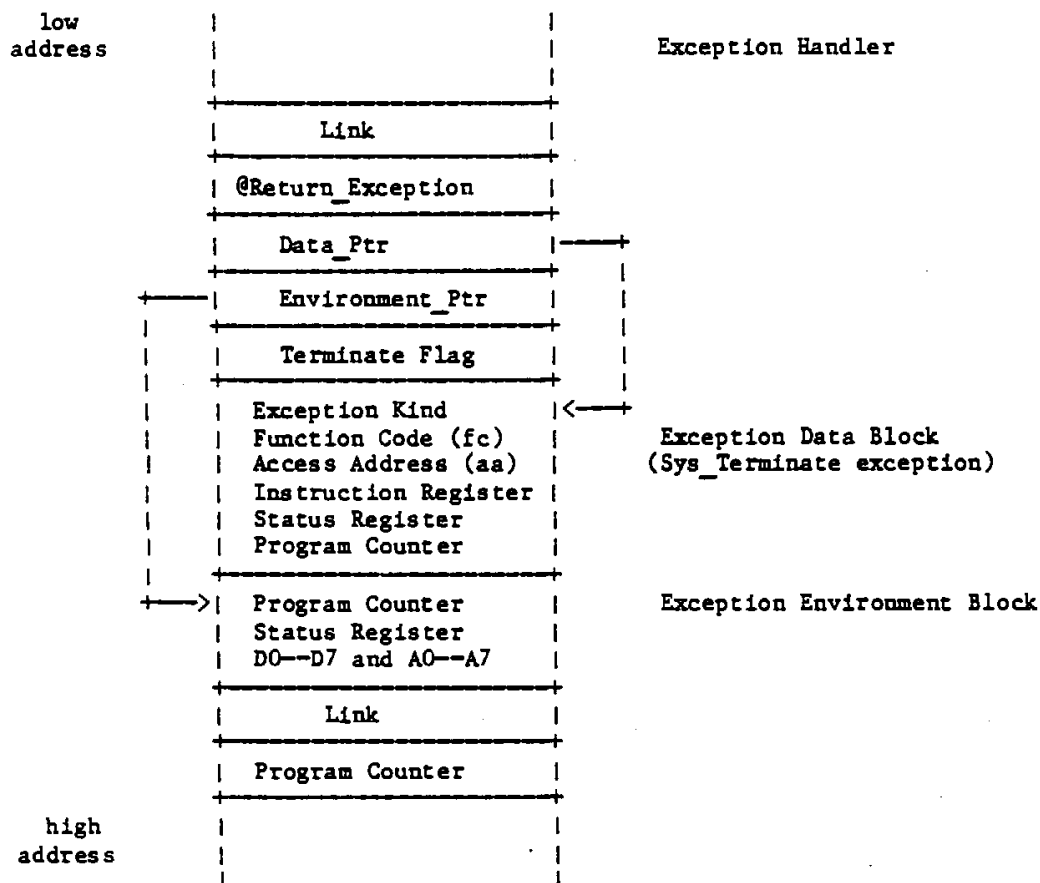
low address

Exception Handler

Link

@Return_Exception

Data_Ptr

Environment_Ptr

Terminate Flag

Exception Kind
Function Code (fc)
Access Address (aa)
Instruction Register
Status Register
Program Counter

Exception Data Block
(Sys_Terminate exception)

Program Counter
Status Register
D0--D7 and A0--A7

Exception Environment Block

Link

Program Counter

high address